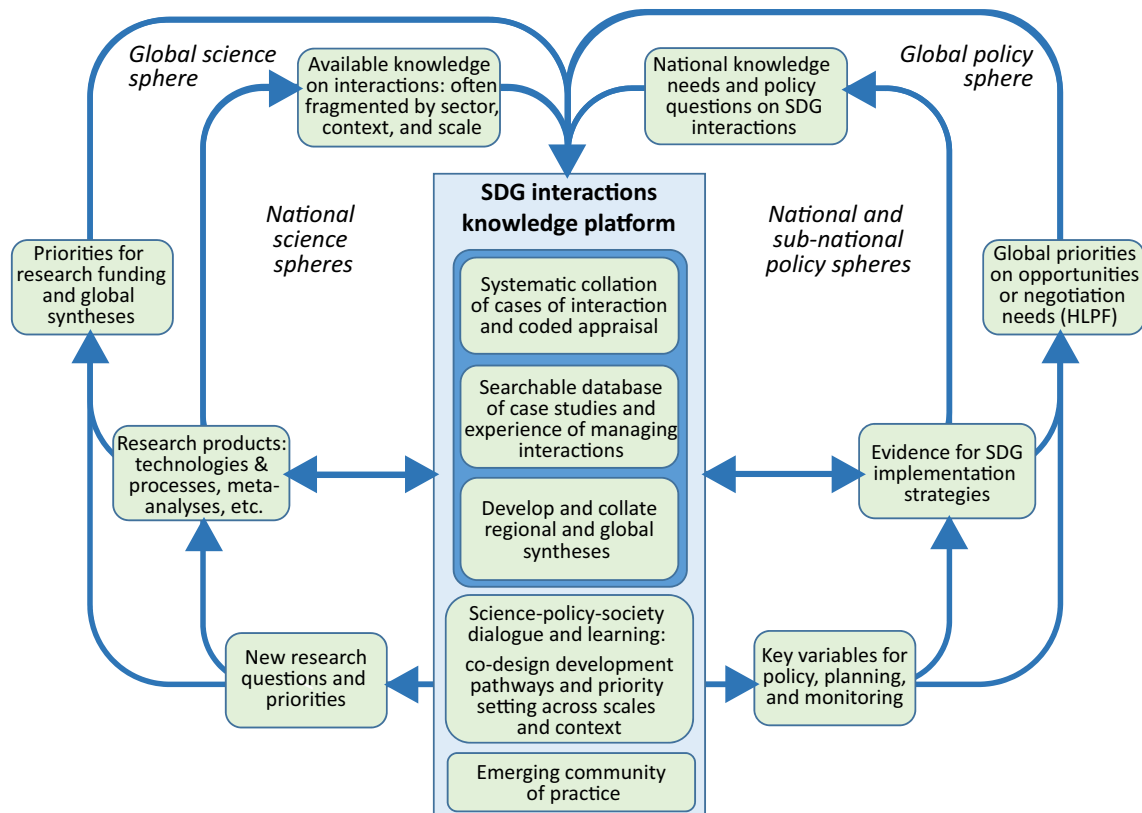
Global science sphere

Available knowledge on interactions: often fragmented by sector, context, and scale

National knowledge needs and policy questions on SDG interactions

Global policy sphere

SDG interactions knowledge platform

National science spheres

National and sub-national policy spheres

Priorities for research funding and global syntheses

Systematic collation of cases of interaction and coded appraisal

Global priorities on opportunities or negotiation needs (HLPF)

Searchable database of case studies and experience of managing interactions

Research products: technologies & processes, meta-analyses, etc.

Evidence for SDG implementation strategies

Develop and collate regional and global syntheses

Science-policy-society dialogue and learning:

co-design development pathways and priority setting across scales and context

New research questions and priorities

Key variables for policy, planning, and monitoring

Emerging community of practice